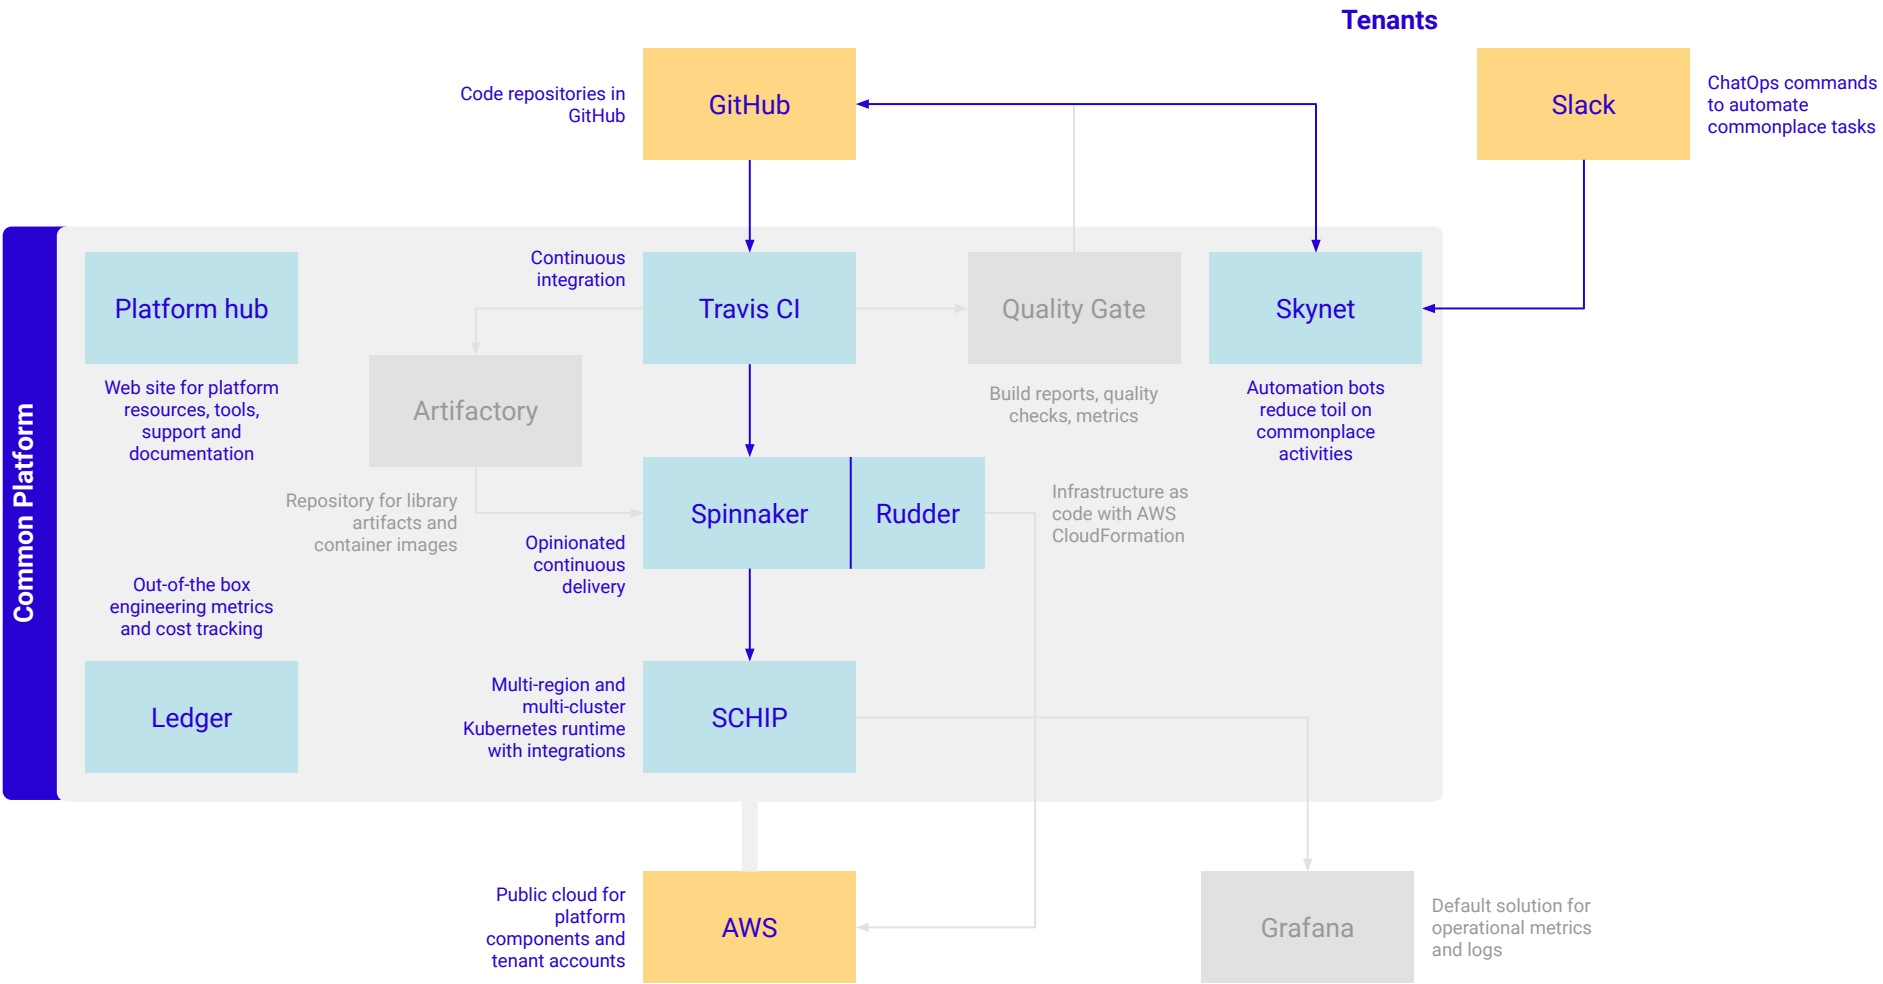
Tenants

Code repositories in GitHub

GitHub

Slack

ChatOps commands to automate commonplace tasks

Common Platform

Platform hub

Web site for platform resources, tools, support and documentation

Continuous integration

Travis CI

Quality Gate

Build reports, quality checks, metrics

Skynet

Automation bots reduce toil on commonplace activities

Artifactory

Repository for library artifacts and container images

Spinnaker

Rudder

Infrastructure as code with AWS CloudFormation

Opinionated continuous delivery

Out-of-the box engineering metrics and cost tracking

Ledger

Multi-region and multi-cluster Kubernetes runtime with integrations

SCHIP

Public cloud for platform components and tenant accounts

AWS

Grafana

Default solution for operational metrics and logs